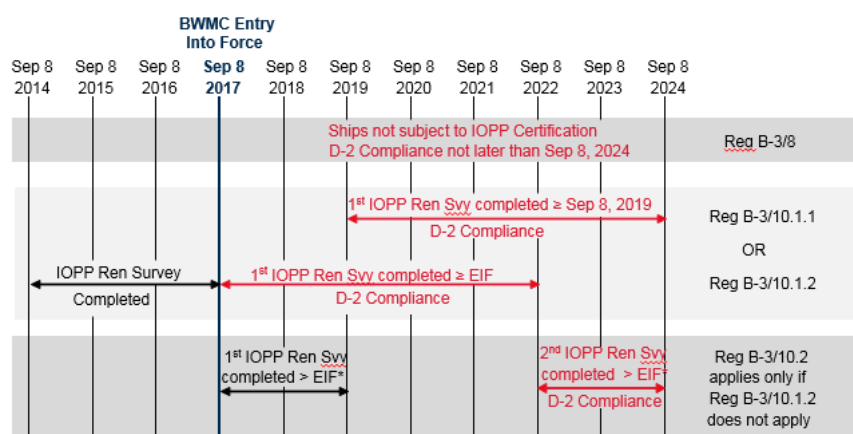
BWMC Entry Into Force

Sep 8 2014
Sep 8 2015
Sep 8 2016
Sep 8 2017
Sep 8 2018
Sep 8 2019
Sep 8 2020
Sep 8 2021
Sep 8 2022
Sep 8 2023
Sep 8 2024

Ships not subject to IOPP Certification
D-2 Compliance not later than Sep 8, 2024

Reg B-3/8

1$^{st}$ IOPP Ren Svy completed ≥ Sep 8, 2019
D-2 Compliance

Reg B-3/10.1.1

OR

IOPP Ren Survey
Completed

1$^{st}$ IOPP Ren Svy completed ≥ EIF
D-2 Compliance

Reg B-3/10.1.2

1$^{st}$ IOPP Ren Svy completed > EIF*

2$^{nd}$ IOPP Ren Svy completed > EIF*
D-2 Compliance

Reg B-3/10.2 applies only if Reg B-3/10.1.2 does not apply